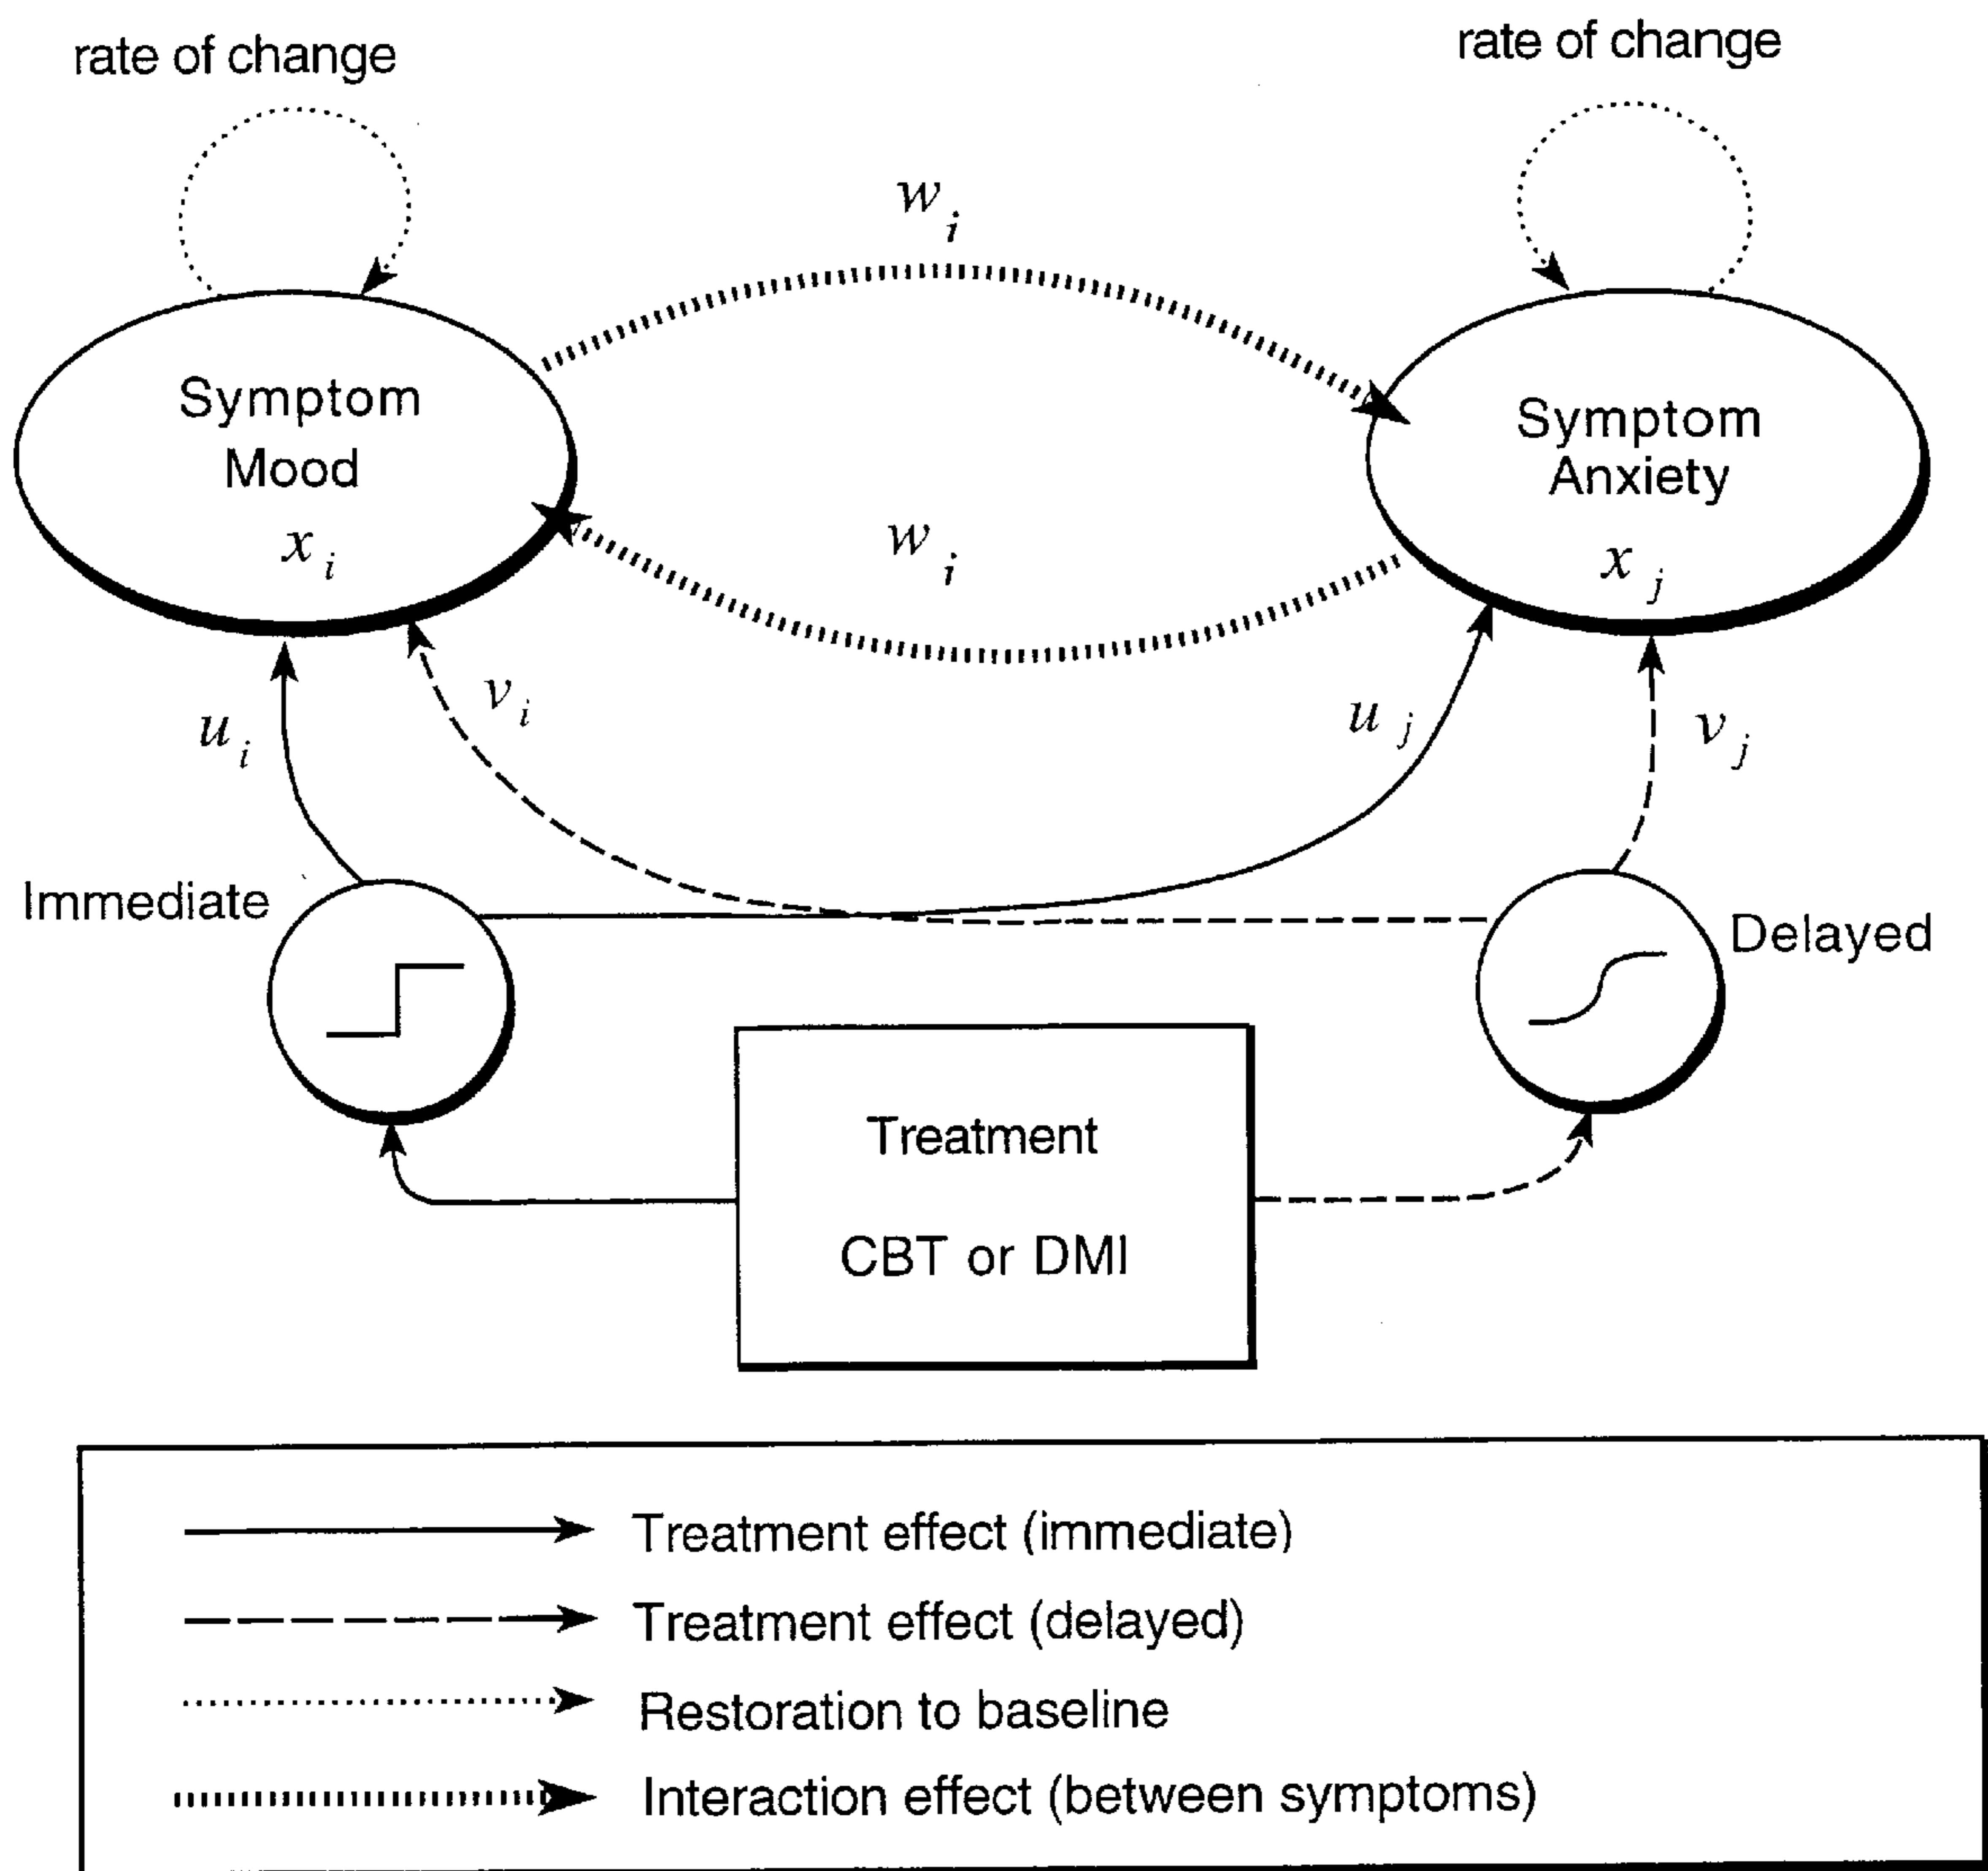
rate of change

rate of change

$w_i$

Symptom
Mood
$x_i$

Symptom
Anxiety
$x_j$

$w_i$

$u_i$

$v_i$

$u_j$

$v_j$

Immediate

Delayed

Treatment

CBT or DMI

Treatment effect (immediate)

Treatment effect (delayed)

Restoration to baseline

Interaction effect (between symptoms)